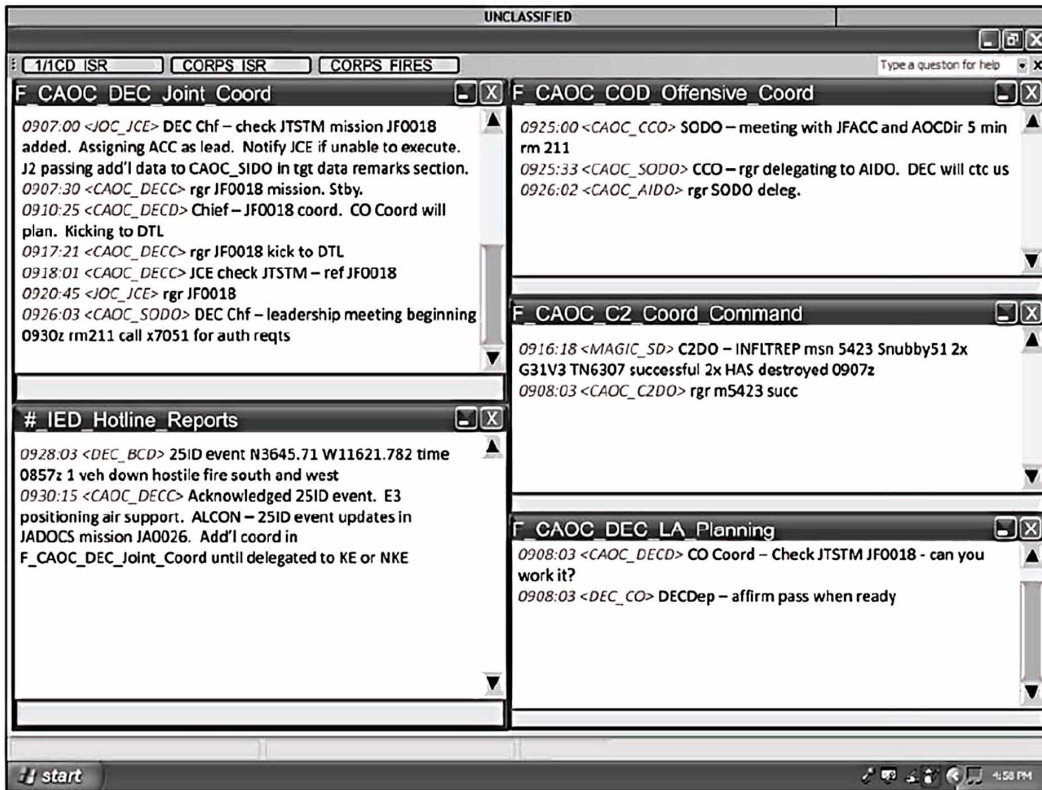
UNCLASSIFIED

1/1CD ISR | CORPS ISR | CORPS FIRES

Type a question for help

F_CAOC_DEC_Joint_Coord

0907:00 <JOC_JCE> DEC Chf – check JTSTM mission JF0018 added. Assigning ACC as lead. Notify JCE if unable to execute. J2 passing add'l data to CAOC_SIDO in tgt data remarks section.
0907:30 <CAOC_DECC> rgr JF0018 mission. Stby.
0910:25 <CAOC_DECD> Chief – JF0018 coord. CO Coord will plan. Kicking to DTL
0917:21 <CAOC_DECC> rgr JF0018 kick to DTL
0918:01 <CAOC_DECC> JCE check JTSTM – ref JF0018
0920:45 <JOC_JCE> rgr JF0018
0926:03 <CAOC_SODO> DEC Chf – leadership meeting beginning 0930z rm211 call x7051 for auth reqts

#_IED_Hotline_Reports

0928:03 <DEC_BCD> 25ID event N3645.71 W11621.782 time 0857z 1 veh down hostile fire south and west
0930:15 <CAOC_DECC> Acknowledged 25ID event. E3 positioning air support. ALCON – 25ID event updates in JADOCS mission JA0026. Add'l coord in F_CAOC_DEC_Joint_Coord until delegated to KE or NKE

F_CAOC_COD_Offensive_Coord

0925:00 <CAOC_CCO> SODO – meeting with JFACC and AOCDir 5 min rm 211
0925:33 <CAOC_SODO> CCO – rgr delegating to AIDO. DEC will ctc us
0926:02 <CAOC_AIDO> rgr SODO deleg.

F_CAOC_C2_Coord_Command

0916:18 <MAGIC_SD> C2DO – INFLTREP msn 5423 Snubby51 2x G31V3 TN6307 successful 2x HAS destroyed 0907z
0908:03 <CAOC_C2DO> rgr m5423 succ

F_CAOC_DEC_LA_Planning

0908:03 <CAOC_DECD> CO Coord – Check JTSTM JF0018 - can you work it?
0908:03 <DEC_CO> DECDep – affirm pass when ready

start

4:58 PM